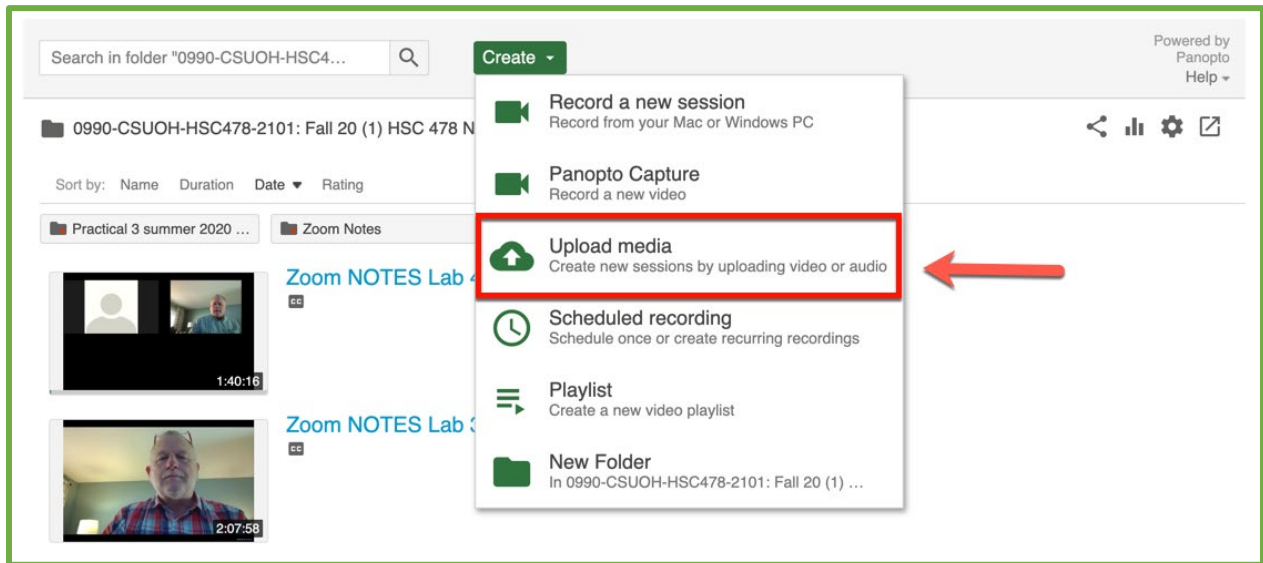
Search in folder "0990-CSUOH-HSC4...

Create

Powered by Panopto

Help

0990-CSUOH-HSC478-2101: Fall 20 (1) HSC 478 N

Sort by: Name Duration Date Rating

Practical 3 summer 2020 ...

Zoom Notes

Record a new session
Record from your Mac or Windows PC

Panopto Capture
Record a new video

Upload media
Create new sessions by uploading video or audio

Scheduled recording
Schedule once or create recurring recordings

Playlist
Create a new video playlist

New Folder
In 0990-CSUOH-HSC478-2101: Fall 20 (1) ...

Zoom NOTES Lab 4

CC

1:40:16

Zoom NOTES Lab 3

CC

2:07:58